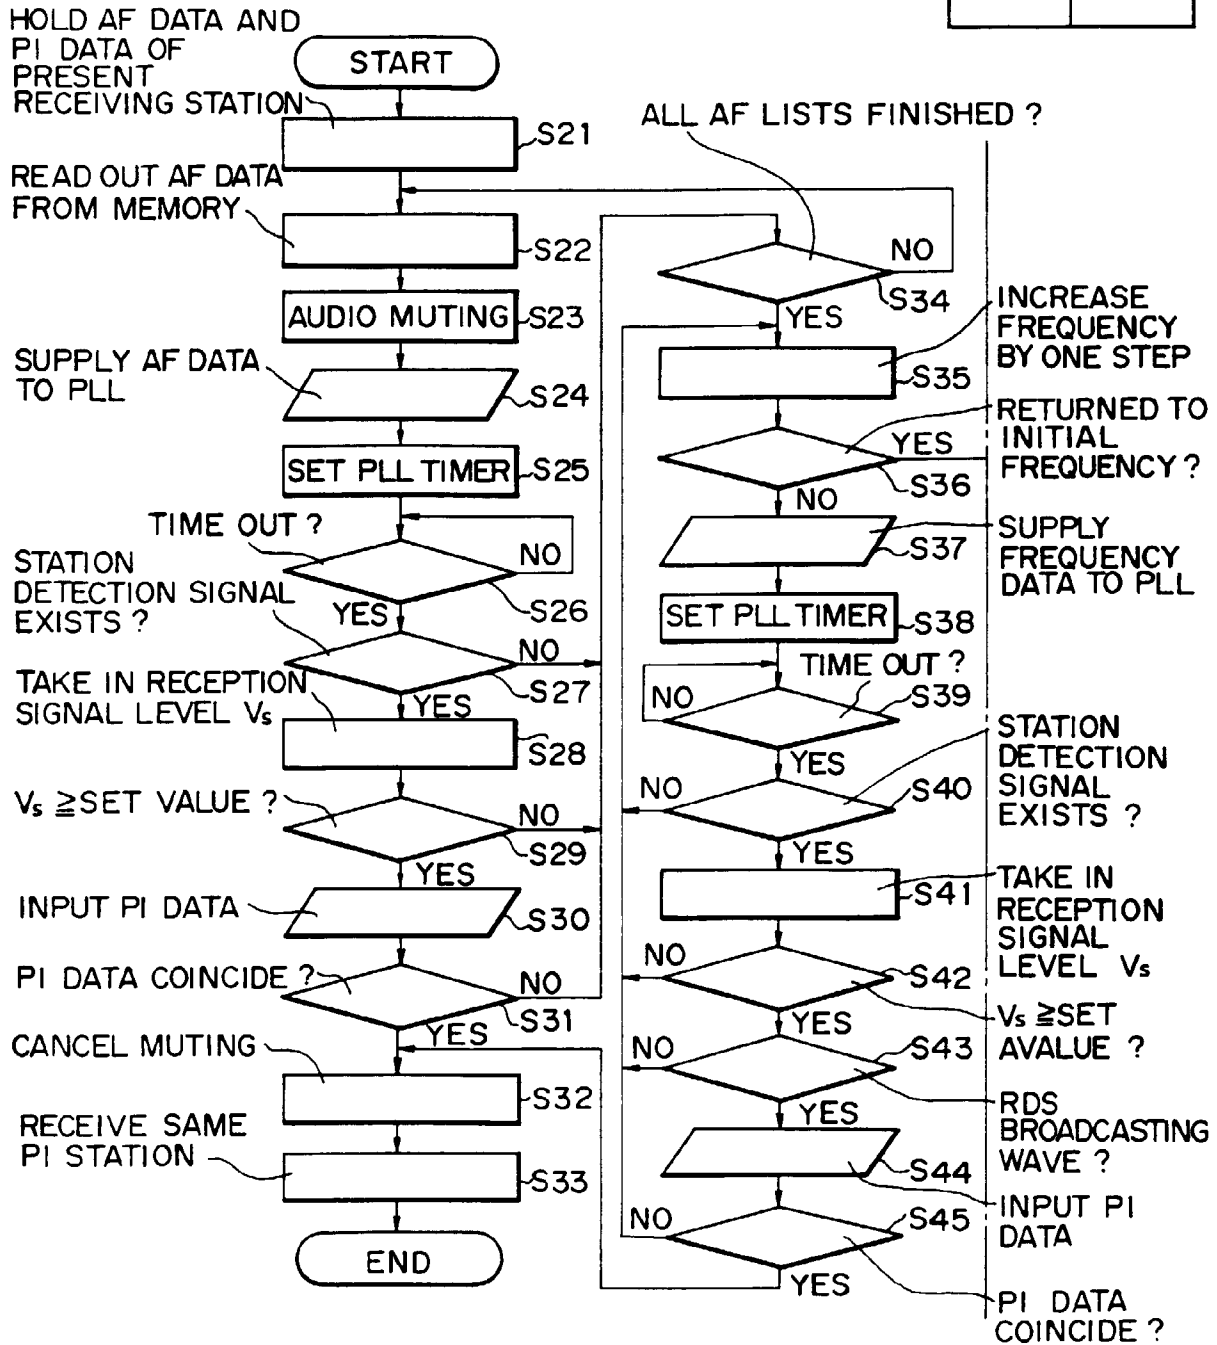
HOLD AF DATA AND PI DATA OF PRESENT RECEIVING STATION

START

S21

READ OUT AF DATA FROM MEMORY

S22

AUDIO MUTING

S23

SUPPLY AF DATA TO PLL

S24

SET PLL TIMER

S25

TIME OUT ?

NO

STATION DETECTION SIGNAL EXISTS ?

YES

S26

NO

S27

TAKE IN RECEPTION SIGNAL LEVEL Vs

YES

S28

Vs ≧SET VALUE ?

NO

S29

YES

INPUT PI DATA

S30

PI DATA COINCIDE ?

NO

S31

YES

CANCEL MUTING

S32

RECEIVE SAME PI STATION

S33

END

ALL AF LISTS FINISHED ?

NO

S34

YES

INCREASE FREQUENCY BY ONE STEP

S35

RETURNED TO INITIAL FREQUENCY ?

YES

S36

NO

SUPPLY FREQUENCY DATA TO PLL

S37

SET PLL TIMER

S38

TIME OUT ?

NO

S39

YES

STATION DETECTION SIGNAL EXISTS ?

NO

S40

YES

TAKE IN RECEPTION SIGNAL LEVEL Vs

S41

NO

S42

Vs ≧SET AVALUE ?

YES

NO

S43

RDS BROADCASTING WAVE ?

YES

S44

INPUT PI DATA

NO

S45

YES

PI DATA COINCIDE ?